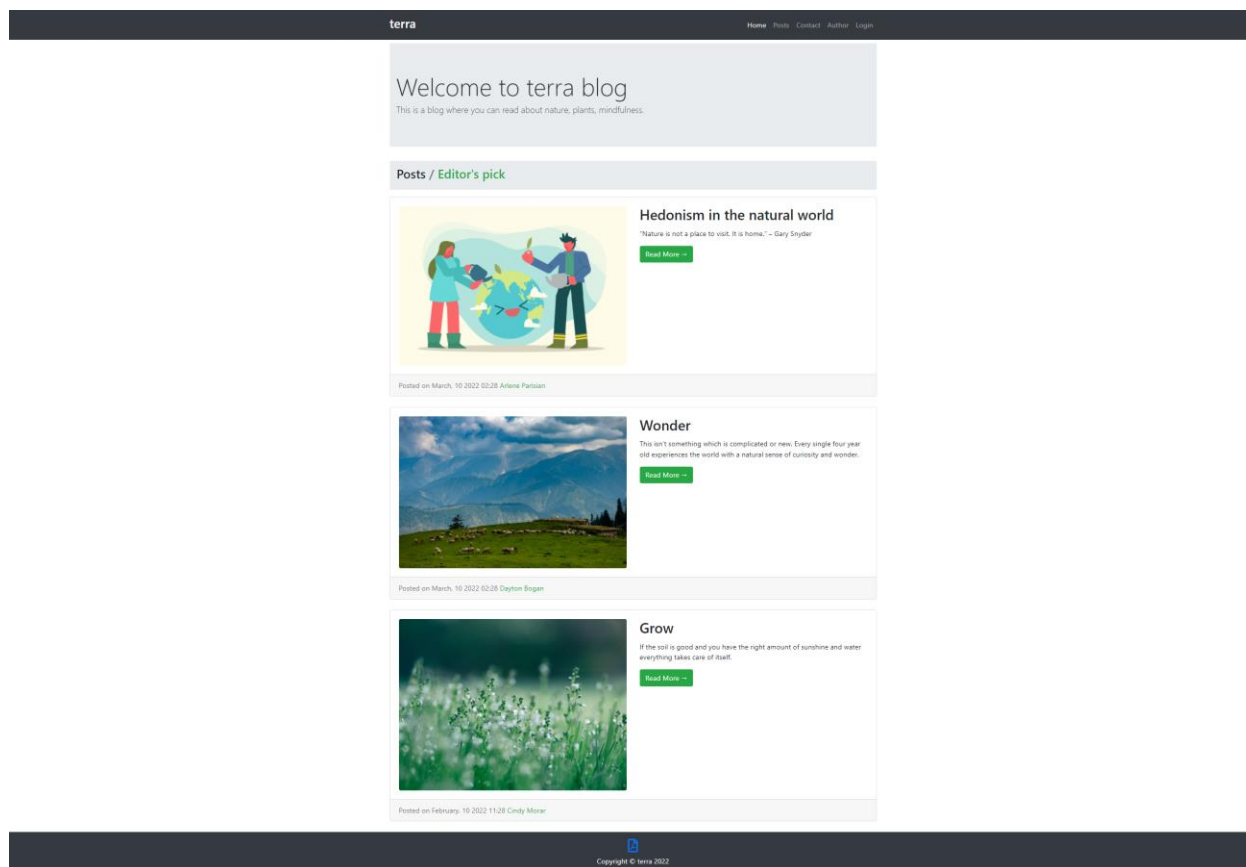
terra

Home Posts Contact Author Login

Welcome to terra blog

This is a blog where you can read about nature, plants, mindfulness.

Posts / Editor's pick

Hedonism in the natural world

"Nature is not a place to visit. It is home." – Gary Snyder

Read More →

Posted on March, 10 2022 02:28 Arlene Parisian

Wonder

This isn't something which is complicated or new. Every single four year old experiences the world with a natural sense of curiosity and wonder.

Read More →

Posted on March, 10 2022 02:28 Dayton Bogan

Grow

If the soil is good and you have the right amount of sunshine and water everything takes care of itself.

Read More →

Posted on February, 10 2022 11:28 Cindy Morar

Copyright © terra 2022